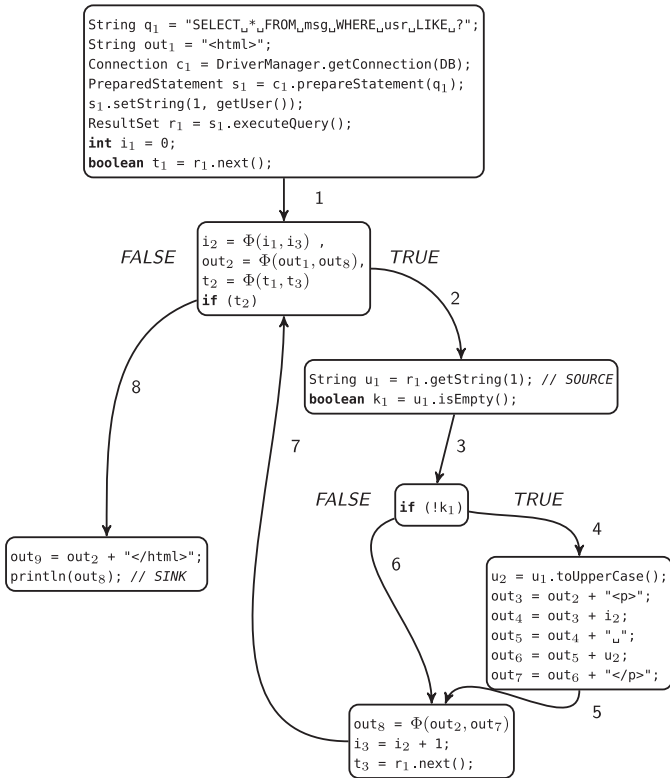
String $q_1$ = "SELECT␣*␣FROM␣msg␣WHERE␣usr␣LIKE␣?";
String $out_1$ = "<html>";
Connection $c_1$ = DriverManager.getConnection(DB);
PreparedStatement $s_1$ = $c_1$.prepareStatement($q_1$);
$s_1$.setString(1, getUser());
ResultSet $r_1$ = $s_1$.executeQuery();
**int** $i_1$ = 0;
**boolean** $t_1$ = $r_1$.next();

1

FALSE

$i_2$ = $\Phi(i_1, i_3)$ ,
$out_2$ = $\Phi(out_1, out_8)$,
$t_2$ = $\Phi(t_1, t_3)$
**if** ($t_2$)

TRUE

2

8

String $u_1$ = $r_1$.getString(1); // SOURCE
**boolean** $k_1$ = $u_1$.isEmpty();

7

3

FALSE

**if** (!$k_1$)

TRUE

4

$out_9$ = $out_2$ + "</html>";
println($out_8$); // SINK

6

$u_2$ = $u_1$.toUpperCase();
$out_3$ = $out_2$ + "<p>";
$out_4$ = $out_3$ + $i_2$;
$out_5$ = $out_4$ + "␣";
$out_6$ = $out_5$ + $u_2$;
$out_7$ = $out_6$ + "</p>";

5

$out_8$ = $\Phi(out_2, out_7)$
$i_3$ = $i_2$ + 1;
$t_3$ = $r_1$.next();